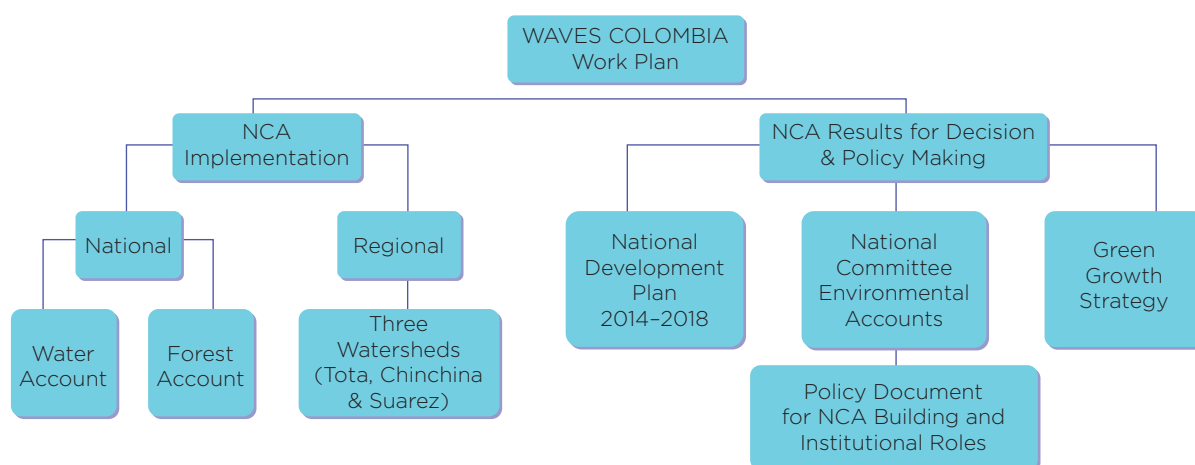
WAVES COLOMBIA
Work Plan

NCA Implementation

National

Water Account

Forest Account

Regional

Three Watersheds (Tota, Chinchina & Suarez)

NCA Results for Decision & Policy Making

National Development Plan 2014–2018

National Committee Environmental Accounts

Policy Document for NCA Building and Institutional Roles

Green Growth Strategy